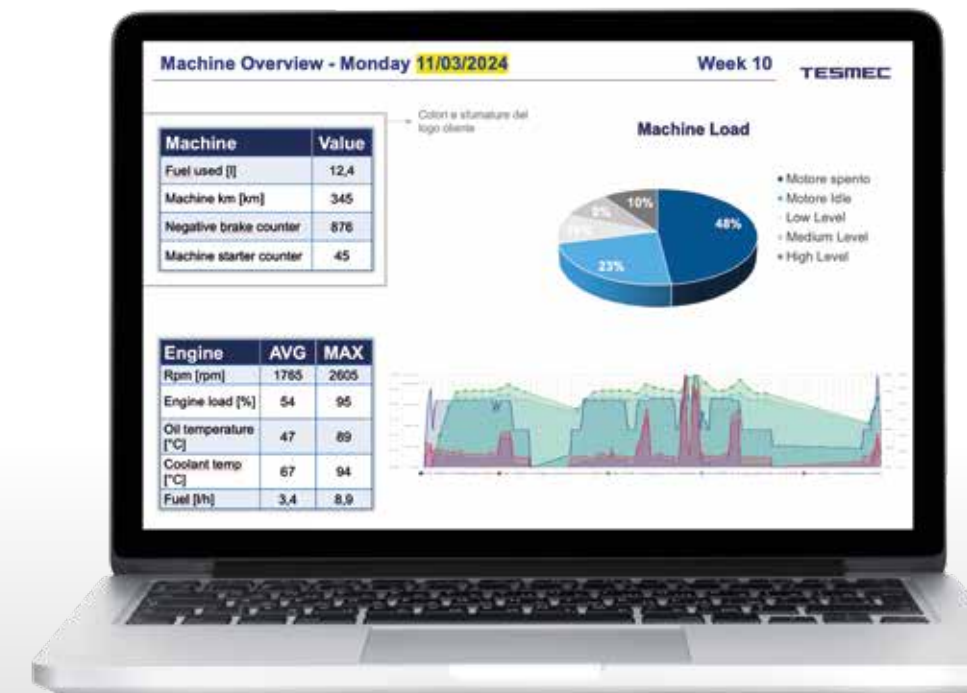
Machine Overview - Monday 11/03/2024

Week 10

TESMEC

Colori e sfumature del logo cliente

| Machine | Value |
|---|---|
| Fuel used [l] | 12,4 |
| Machine km [km] | 345 |
| Negative brake counter | 876 |
| Machine starter counter | 45 |

Machine Load

10%
48%
23%
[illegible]
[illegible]

• Motore spento
• Motore Idle
• Low Level
• Medium Level
• High Level

| Engine | AVG | MAX |
|---|---|---|
| Rpm [rpm] | 1765 | 2605 |
| Engine load [%] | 54 | 95 |
| Oil temperature [°C] | 47 | 89 |
| Coolant temp [°C] | 67 | 94 |
| Fuel [l/h] | 3,4 | 8,9 |